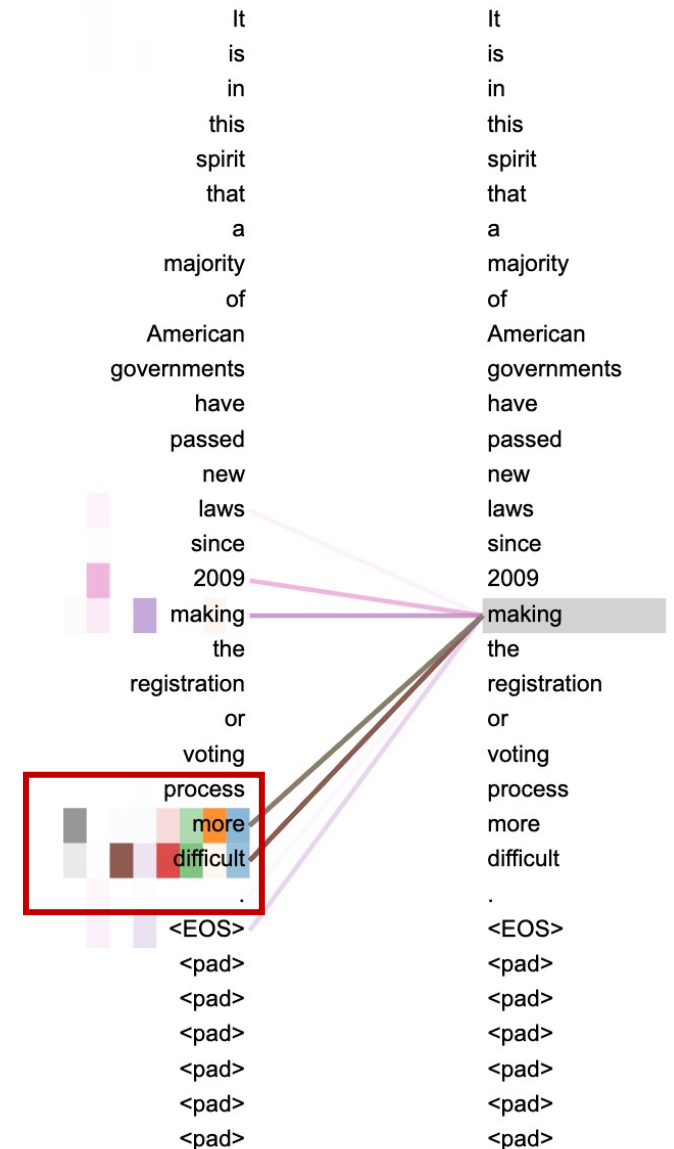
It
is
in
this
spirit
that
a
majority
of
American
governments
have
passed
new
laws
since
2009
making
the
registration
or
voting
process
more
difficult
.
<EOS>
<pad>
<pad>
<pad>
<pad>
<pad>
<pad>

It
is
in
this
spirit
that
a
majority
of
American
governments
have
passed
new
laws
since
2009
making
the
registration
or
voting
process
more
difficult
.
<EOS>
<pad>
<pad>
<pad>
<pad>
<pad>
<pad>